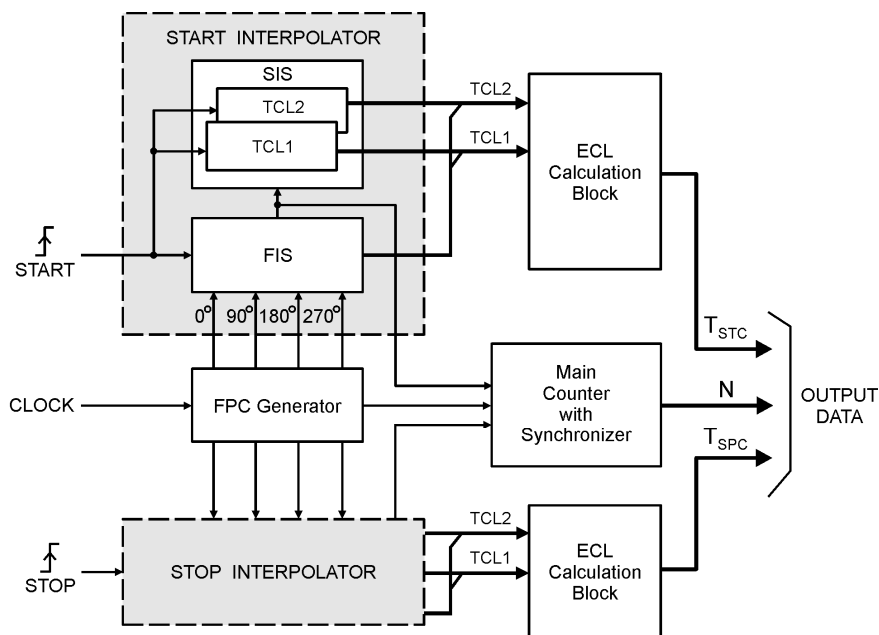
START INTERPOLATOR

SIS

TCL2

TCL1

TCL2

TCL1

ECL Calculation Block

START

FIS

$0^o$ $90^o$ $180^o$ $270^o$

$T_{STC}$

Main Counter with Synchronizer

N

OUTPUT DATA

CLOCK

FPC Generator

$T_{SPC}$

TCL2

TCL1

STOP

STOP INTERPOLATOR

ECL Calculation Block